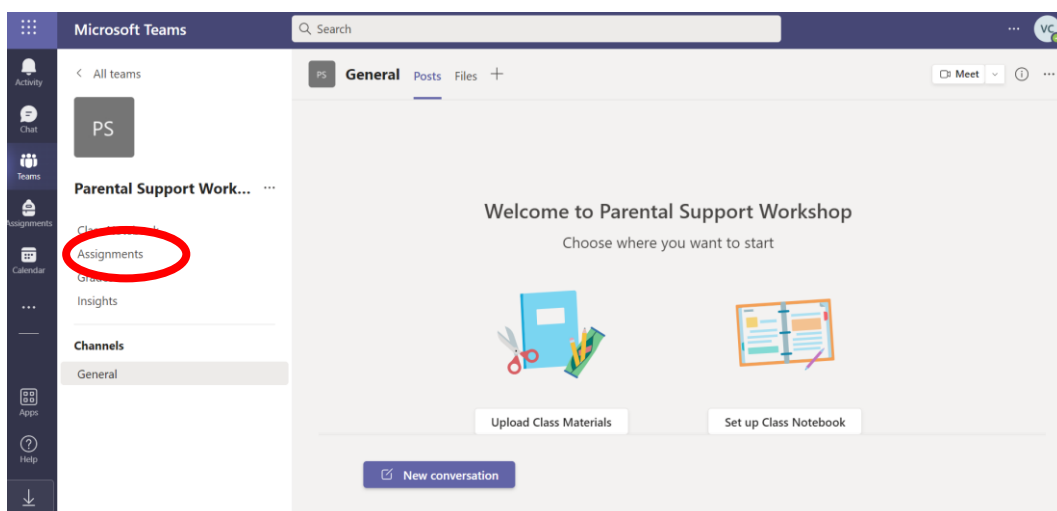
Microsoft Teams

Search

VC

Activity

Chat

Teams

Assignments

Calendar

...

Apps

Help

< All teams

PS

Parental Support Work... ···

Cla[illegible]

Assignments

Gra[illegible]

Insights

Channels

General

PS General Posts Files +

Meet

Welcome to Parental Support Workshop

Choose where you want to start

Upload Class Materials

Set up Class Notebook

New conversation